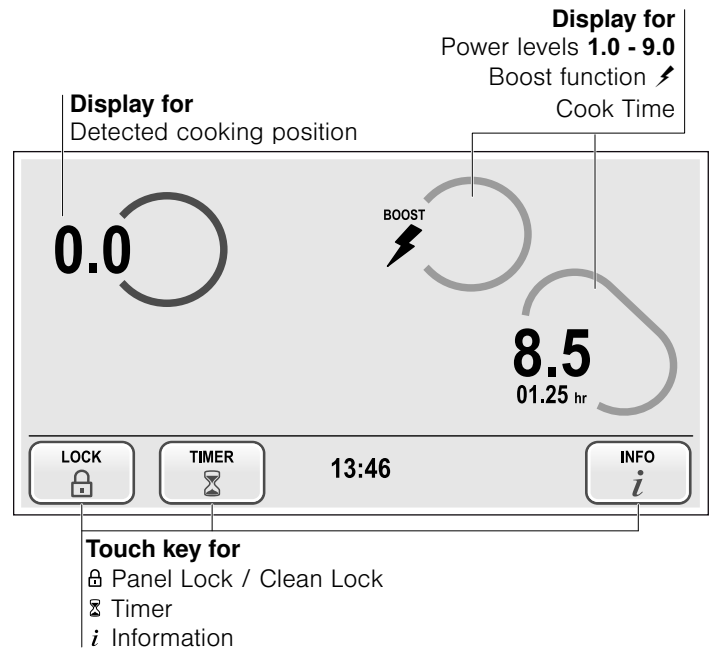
**Display for**
Power levels **1.0 - 9.0**
Boost function
Cook Time

**Display for**
Detected cooking position

0.0

BOOST

8.5
01.25 hr

LOCK

TIMER

13:46

INFO
$i$

**Touch key for**
Panel Lock / Clean Lock
Timer
$i$ Information